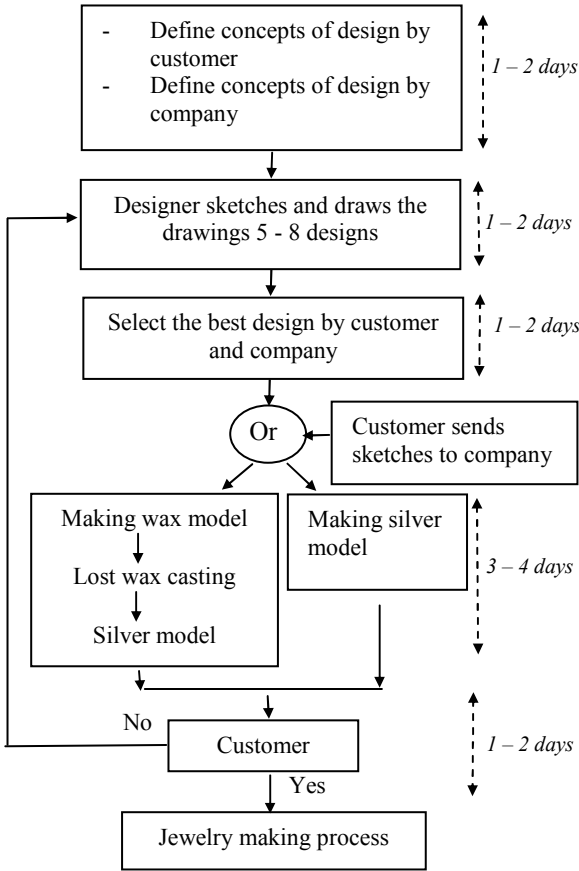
- Define concepts of design by customer
- Define concepts of design by company

1 – 2 days

Designer sketches and draws the drawings 5 - 8 designs

1 – 2 days

Select the best design by customer and company

1 – 2 days

Or

Customer sends sketches to company

Making wax model

Lost wax casting

Silver model

Making silver model

3 – 4 days

No

Customer

1 – 2 days

Yes

Jewelry making process